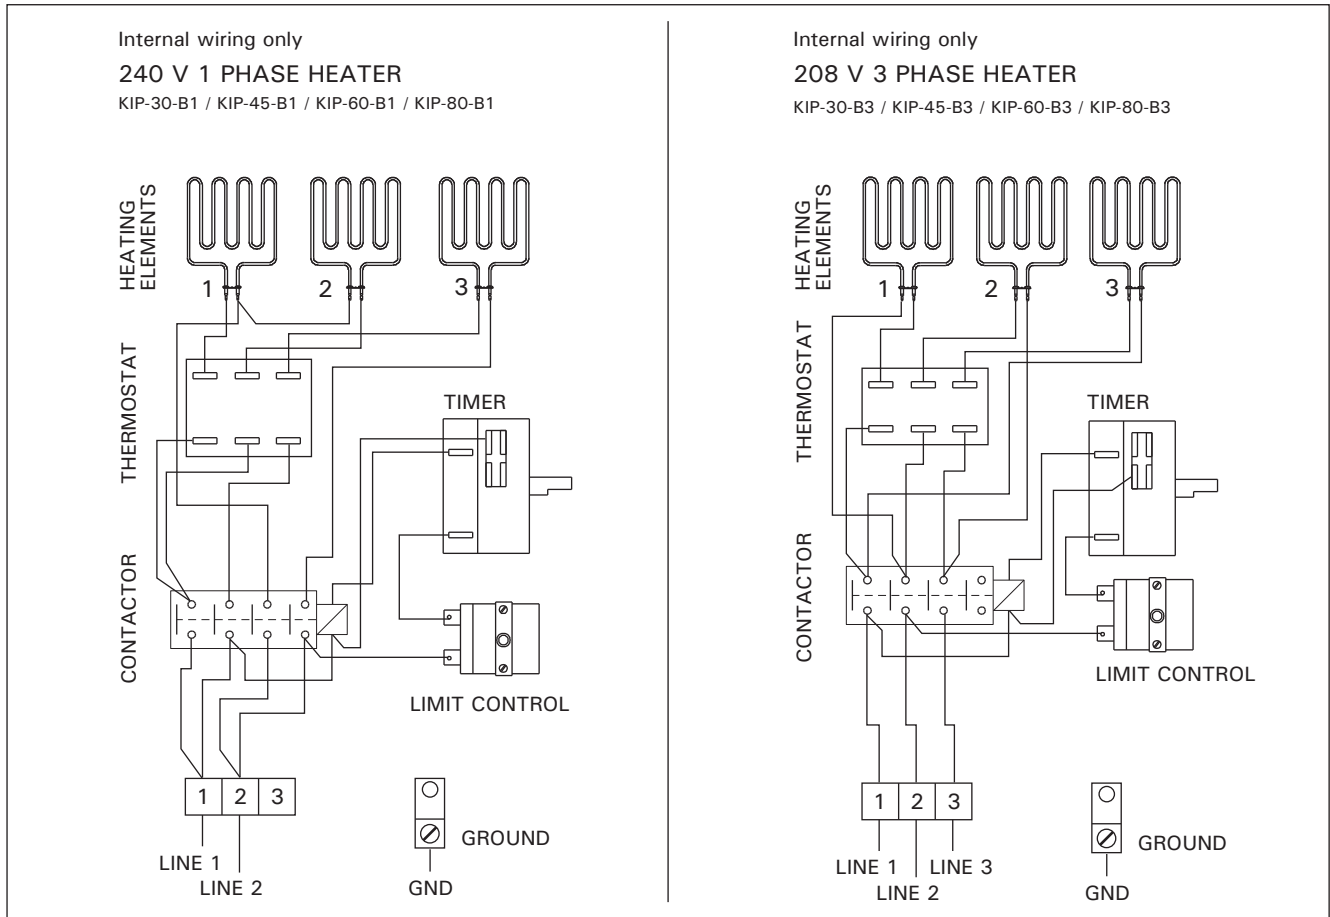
Internal wiring only

240 V 1 PHASE HEATER

KIP-30-B1 / KIP-45-B1 / KIP-60-B1 / KIP-80-B1

HEATING ELEMENTS

1

2

3

THERMOSTAT

TIMER

CONTACTOR

LIMIT CONTROL

1 | 2 | 3

GROUND

LINE 1

LINE 2

GND

Internal wiring only

208 V 3 PHASE HEATER

KIP-30-B3 / KIP-45-B3 / KIP-60-B3 / KIP-80-B3

HEATING ELEMENTS

1

2

3

THERMOSTAT

TIMER

CONTACTOR

LIMIT CONTROL

1 | 2 | 3

GROUND

LINE 1

LINE 3

LINE 2

GND